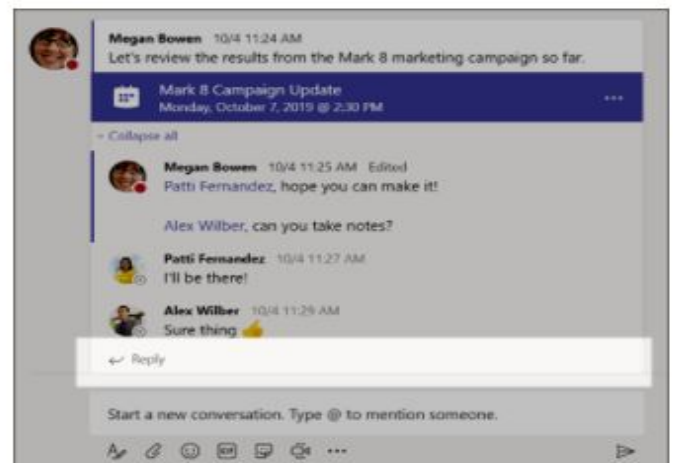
Megan Bowen 10/4 11:24 AM
Let's review the results from the Mark 8 marketing campaign so far.

Mark 8 Campaign Update
Monday, October 7, 2019 @ 2:30 PM

...

- Collapse all

Megan Bowen 10/4 11:25 AM Edited
Patti Fernandez, hope you can make it!

Alex Wilber, can you take notes?

Patti Fernandez 10/4 11:27 AM
I'll be there!

Alex Wilber 10/4 11:29 AM
Sure thing 👍

↩ Reply

Start a new conversation. Type @ to mention someone.

GIF ...